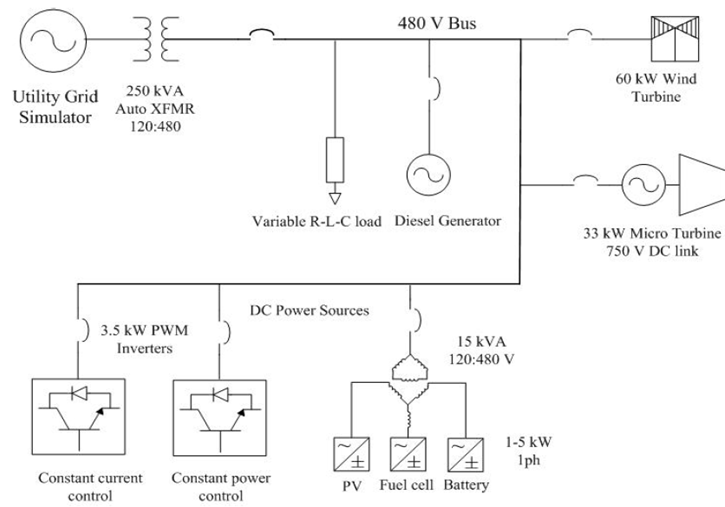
480 V Bus

Utility Grid Simulator

250 kVA Auto XFMR 120:480

60 kW Wind Turbine

Variable R-L-C load

Diesel Generator

33 kW Micro Turbine 750 V DC link

DC Power Sources

3.5 kW PWM Inverters

15 kVA 120:480 V

1-5 kW 1ph

Constant current control

Constant power control

PV

Fuel cell

Battery